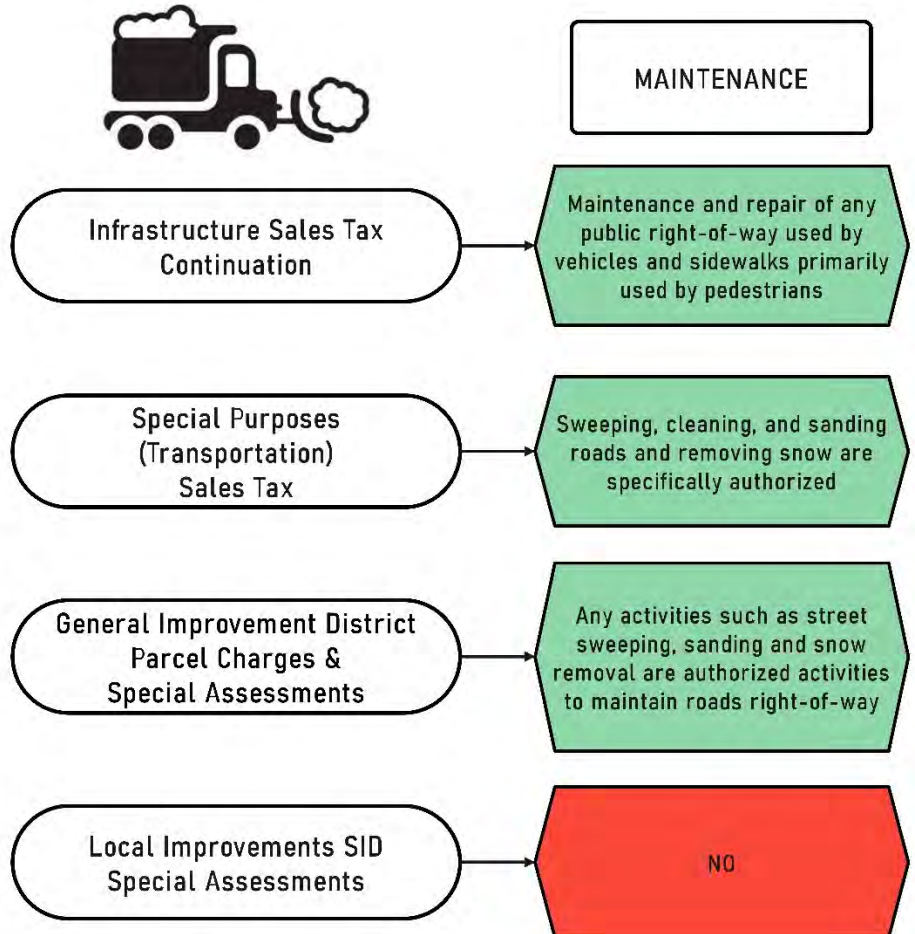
MAINTENANCE

Infrastructure Sales Tax Continuation

Maintenance and repair of any public right-of-way used by vehicles and sidewalks primarily used by pedestrians

Special Purposes (Transportation) Sales Tax

Sweeping, cleaning, and sanding roads and removing snow are specifically authorized

General Improvement District Parcel Charges & Special Assessments

Any activities such as street sweeping, sanding and snow removal are authorized activities to maintain roads right-of-way

Local Improvements SID Special Assessments

NO